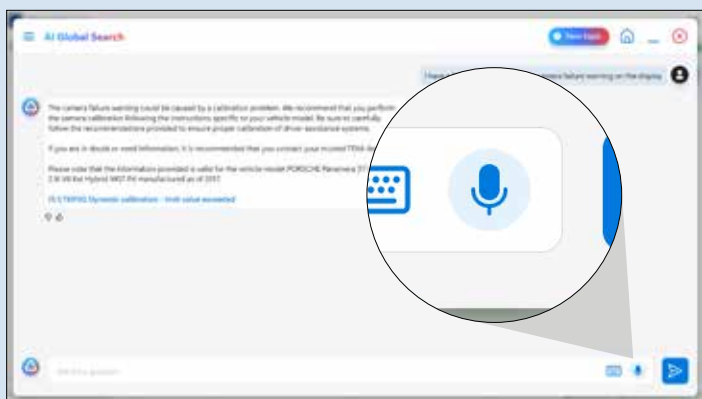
AI Global Search

New topic

I have a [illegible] camera failure warning on the display

The camera failure warning could be caused by a calibration problem. We recommend that you perform the camera calibration following the instructions specific to your vehicle model. Be sure to carefully follow the recommendations provided to ensure proper calibration of driver assistance systems.

If you are in doubt or need information, it is recommended that you contact your trusted TEXA de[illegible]

Please note that the information provided is valid for the vehicle model PORSCHE Panamera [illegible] 2.9l V6 Hybrid 9G7 PH manufactured as of 2017.

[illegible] Dynamic calibration - limit value exceeded

Ask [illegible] question